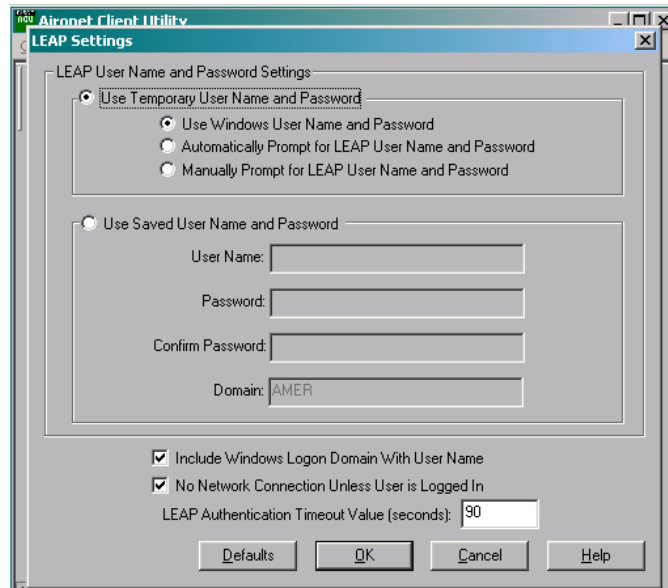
Aironet Client Utility
LEAP Settings

LEAP User Name and Password Settings
Use Temporary User Name and Password
Use Windows User Name and Password
Automatically Prompt for LEAP User Name and Password
Manually Prompt for LEAP User Name and Password

Use Saved User Name and Password
User Name:
Password:
Confirm Password:
Domain: AMER

Include Windows Logon Domain With User Name
No Network Connection Unless User is Logged In
LEAP Authentication Timeout Value (seconds): 90

Defaults
OK
Cancel
Help